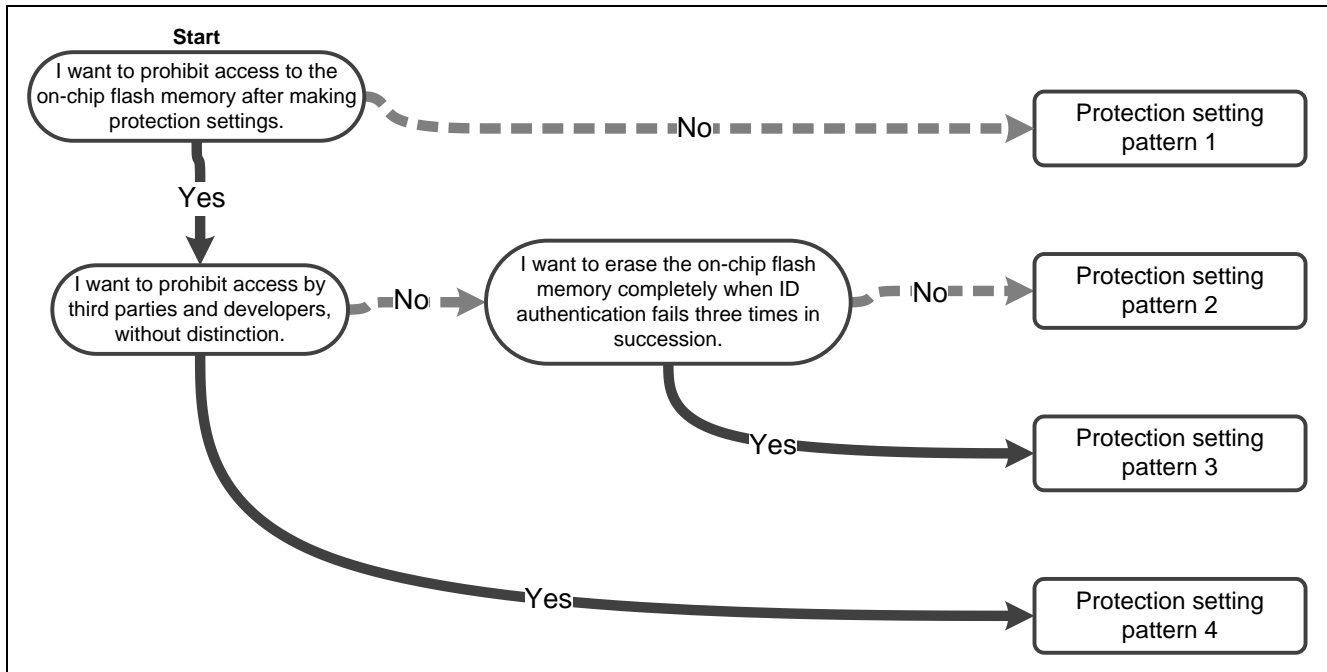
Start

I want to prohibit access to the on-chip flash memory after making protection settings.

No

Protection setting pattern 1

Yes

I want to prohibit access by third parties and developers, without distinction.

No

I want to erase the on-chip flash memory completely when ID authentication fails three times in succession.

No

Protection setting pattern 2

Yes

Protection setting pattern 3

Yes

Protection setting pattern 4